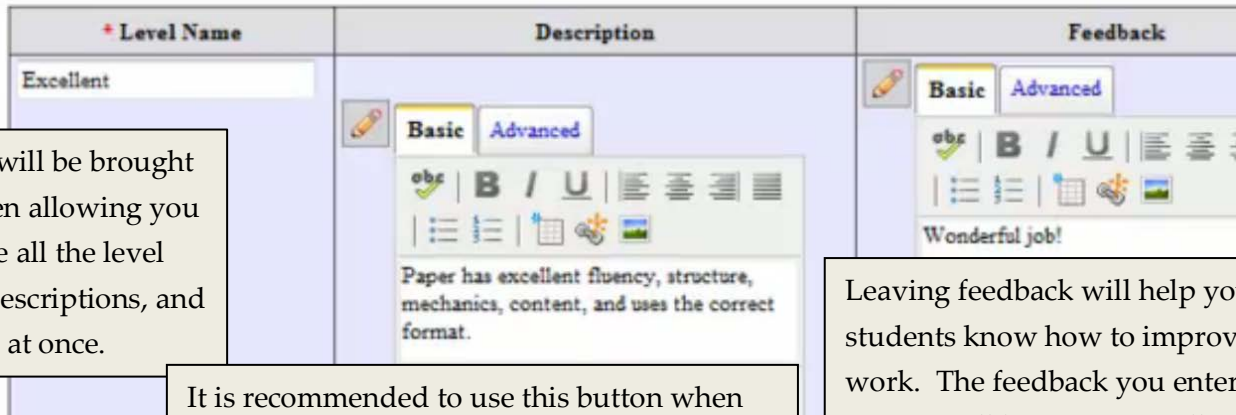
| * Level Name | Description | Feedback |
|---|---|---|
| Excellent | Basic Advanced | Basic Advanced |
| | Paper has excellent fluency, structure, mechanics, content, and uses the correct format. | Wonderful job! |

will be brought en allowing you e all the level escriptions, and at once.

It is recommended to use this button when

Leaving feedback will help yo students know how to improv work. The feedback you ente